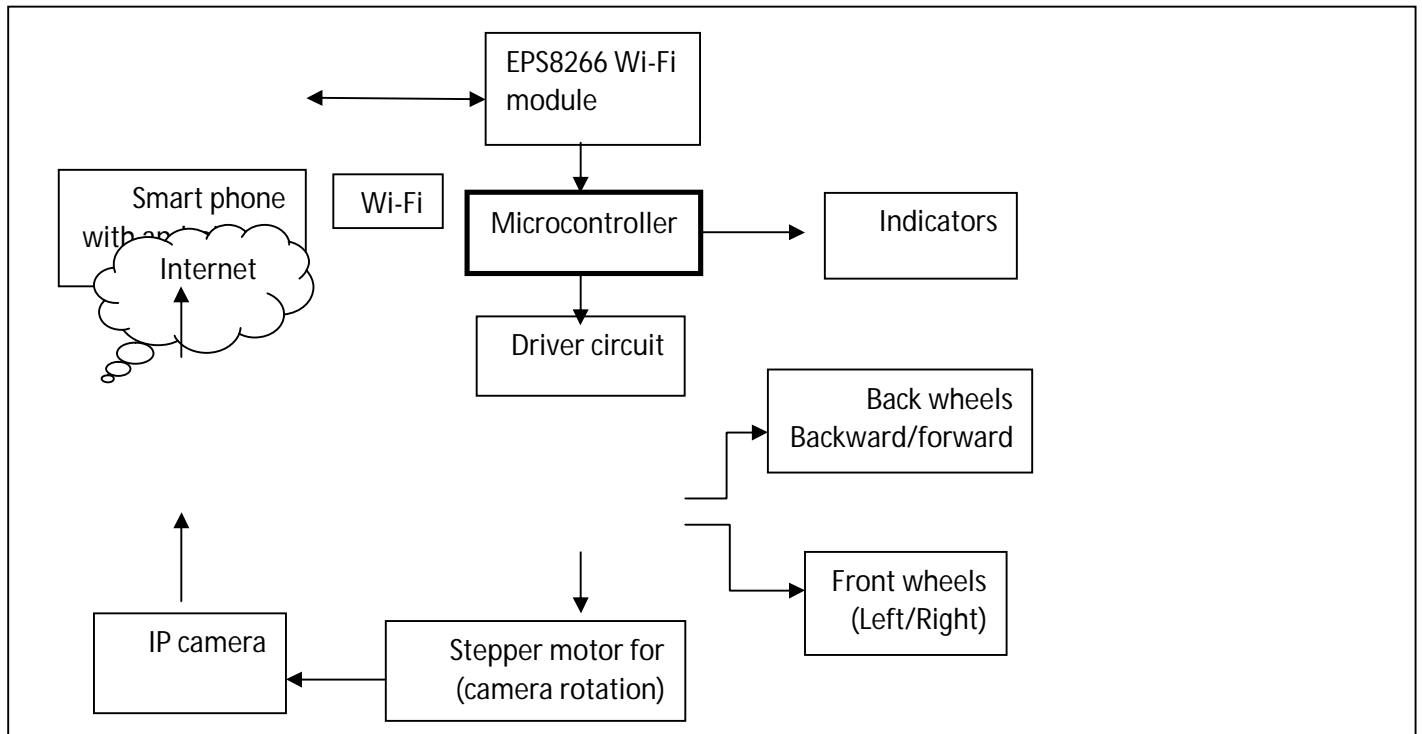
EPS8266 Wi-Fi module

Smart phone with an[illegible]

Wi-Fi

Microcontroller

Indicators

Internet

Driver circuit

Back wheels Backward/forward

Front wheels (Left/Right)

IP camera

Stepper motor for (camera rotation)